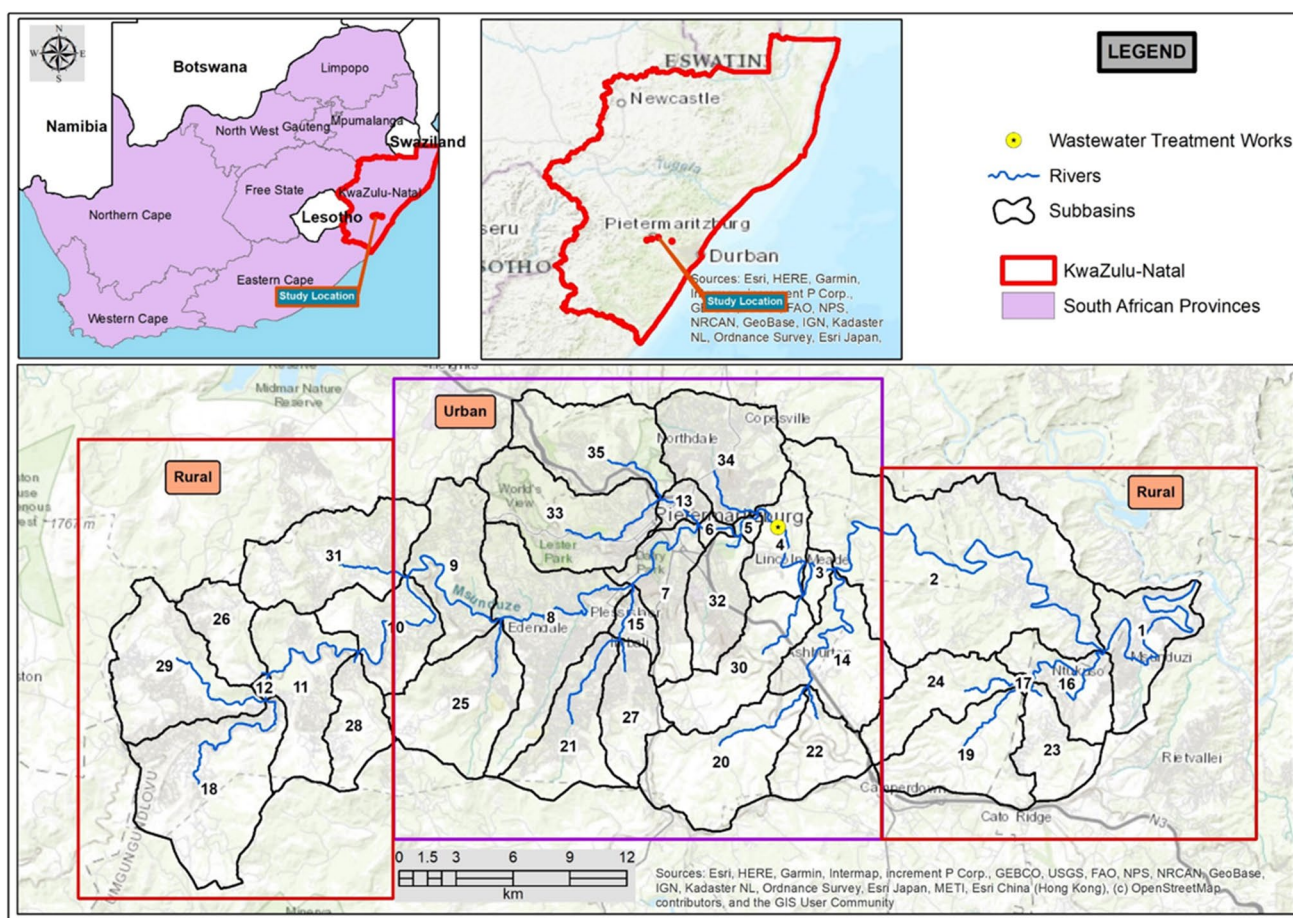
N
W E
S
Botswana
Limpopo
Namibia
North West
Gauteng
Mpumalanga
Swaziland
Free State
KwaZulu-Natal
Northern Cape
Lesotho
Eastern Cape
Study Location
Western Cape

ESWATINI
Newcastle
Tugela
Pietermaritzburg
seru
SOTHO
Durban
Sources: Esri, HERE, Garmin, Inc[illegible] increment P Corp., G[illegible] FAO, NPS, NRCAN, GeoBase, IGN, Kadaster NL, Ordnance Survey, Esri Japan,
Study Location

LEGEND
Wastewater Treatment Works
Rivers
Subbasins
KwaZulu-Natal
South African Provinces

Midmar Nature Reserve
Urban
Copesville
Northdale
Rural
Rural
35
34
World's View
33
13
Pietermaritzburg
6
5
4
Lester Park
Lincoln Meade
3
2
31
9
Msunduze
8
Edendale
Pleasant
15
7
32
1
Mpolweni
26
10
29
12
11
30
14
Ashburton
24
17
Nkulaso
16
25
28
27
21
20
22
19
23
18
Camperdown
Cato Ridge
N3
Rietvallei
UMGUNGUNDLOVU
1767 m
ston
0 1.5 3 6 9 12
km
Sources: Esri, HERE, Garmin, Intermap, increment P Corp., GEBCO, USGS, FAO, NPS, NRCAN, GeoBase, IGN, Kadaster NL, Ordnance Survey, Esri Japan, METI, Esri China (Hong Kong), (c) OpenStreetMap contributors, and the GIS User Community